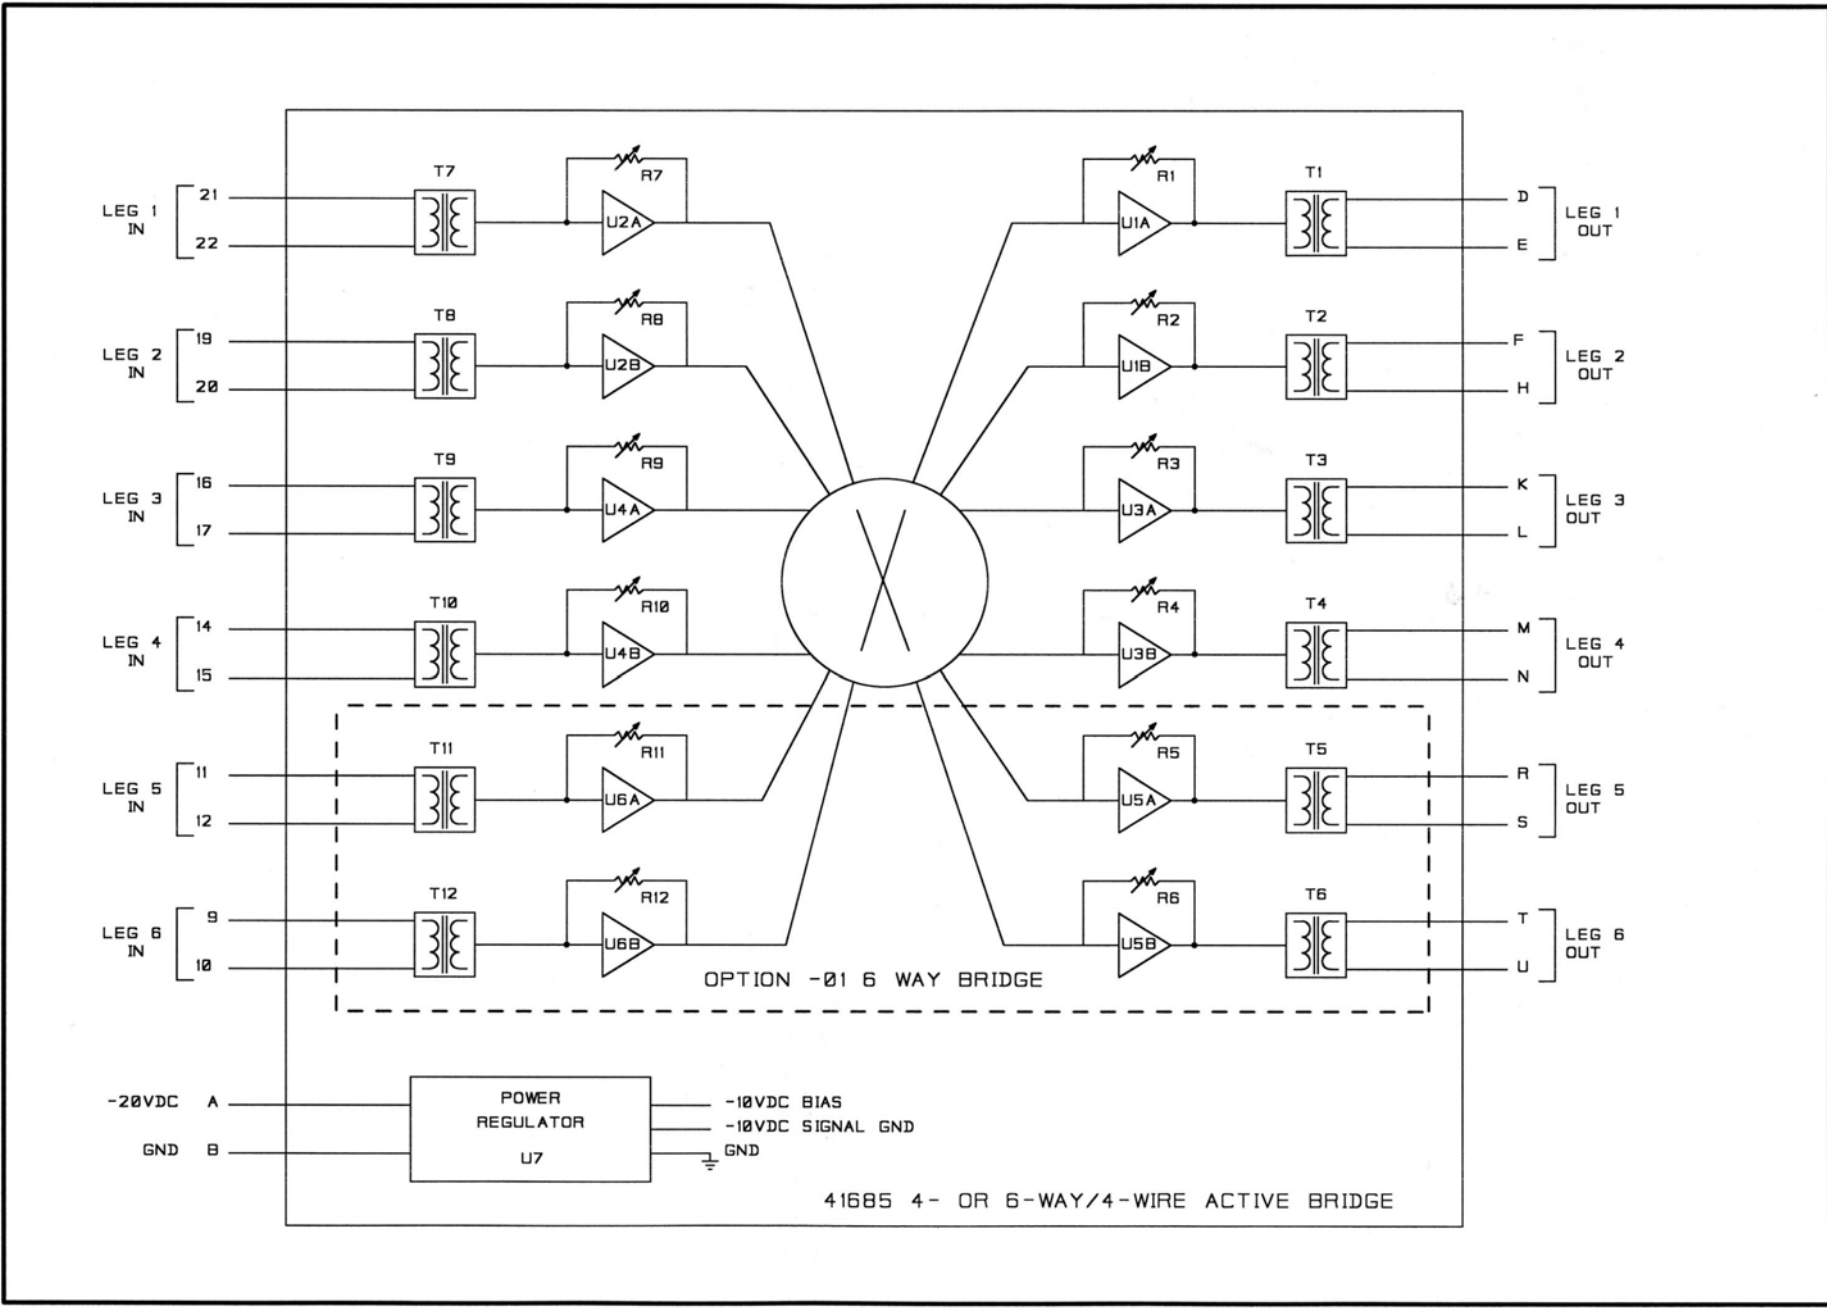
LEG 1 IN
21
22
T7
R7
U2A
R1
U1A
T1
D
E
LEG 1 OUT

LEG 2 IN
19
20
T8
R8
U2B
R2
U1B
T2
F
H
LEG 2 OUT

LEG 3 IN
16
17
T9
R9
U4A
R3
U3A
T3
K
L
LEG 3 OUT

LEG 4 IN
14
15
T10
R10
U4B
R4
U3B
T4
M
N
LEG 4 OUT

LEG 5 IN
11
12
T11
R11
U6A
R5
U5A
T5
R
S
LEG 5 OUT

LEG 6 IN
9
10
T12
R12
U6B
R6
U5B
T6
T
U
LEG 6 OUT

OPTION -01 6 WAY BRIDGE

-20VDC A
GND B
POWER REGULATOR U7
-10VDC BIAS
-10VDC SIGNAL GND
GND

41685 4- OR 6-WAY/4-WIRE ACTIVE BRIDGE